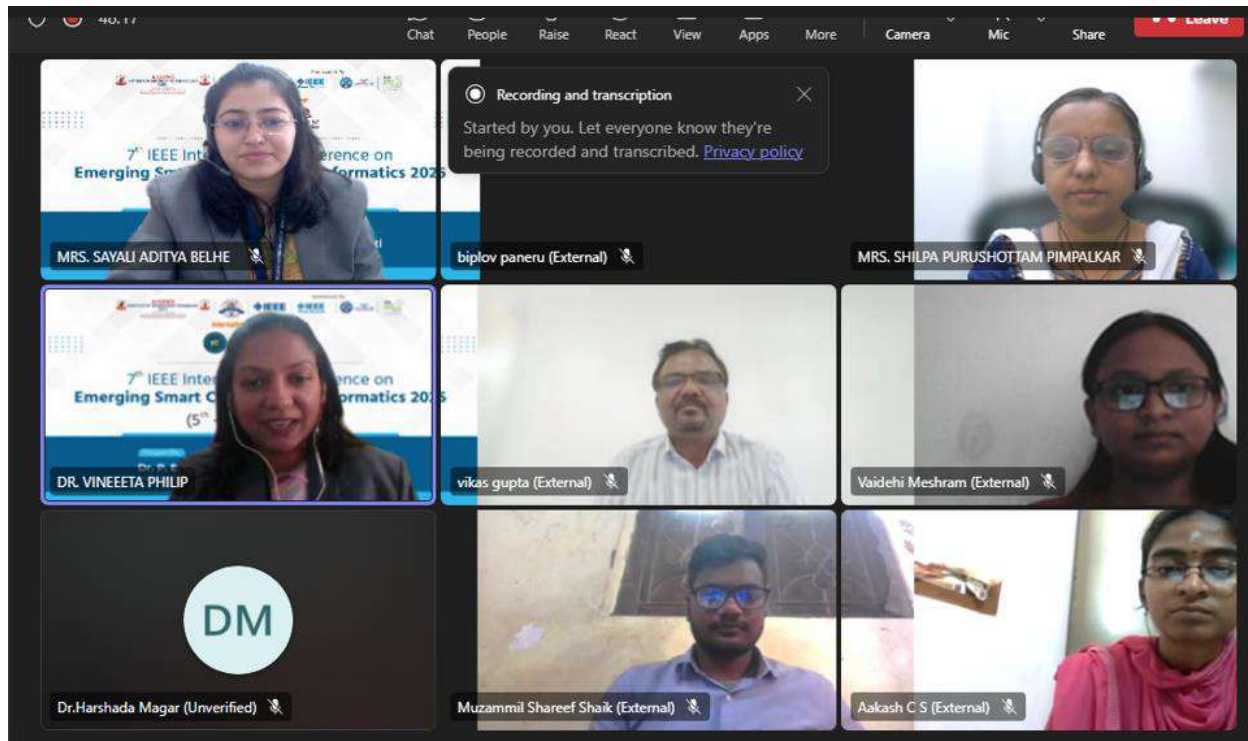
46:17

Chat People Raise React View Apps More Camera Mic Share Leave

Recording and transcription

Started by you. Let everyone know they're being recorded and transcribed. Privacy policy

7th IEEE Inte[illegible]erence on Emerging Sm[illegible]ormatics 2025

MRS. SAYALI ADITYA BELHE

biplov paneru (External)

MRS. SHILPA PURUSHOTTAM PIMPALKAR

7th IEEE Inte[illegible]ence on Emerging Smart C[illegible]ormatics 2025 (5th

DR. VINEEETA PHILIP

vikas gupta (External)

Vaidehi Meshram (External)

DM

Dr.Harshada Magar (Unverified)

Muzammil Shareef Shaik (External)

Aakash C S (External)